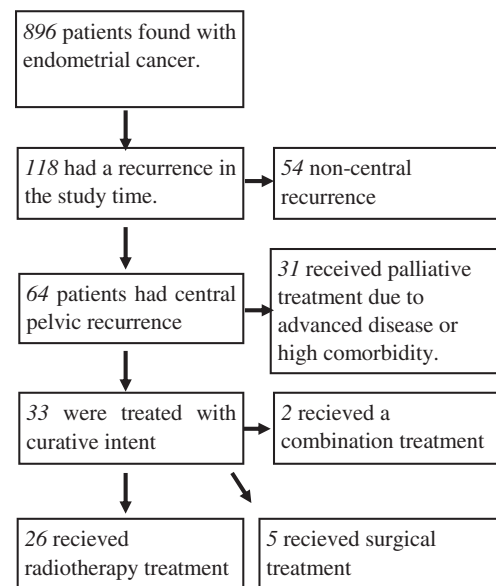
896 patients found with endometrial cancer.

118 had a recurrence in the study time.

54 non-central recurrence

64 patients had central pelvic recurrence

31 received palliative treatment due to advanced disease or high comorbidity.

33 were treated with curative intent

2 recieved a combination treatment

26 recieved radiotherapy treatment

5 recieved surgical treatment